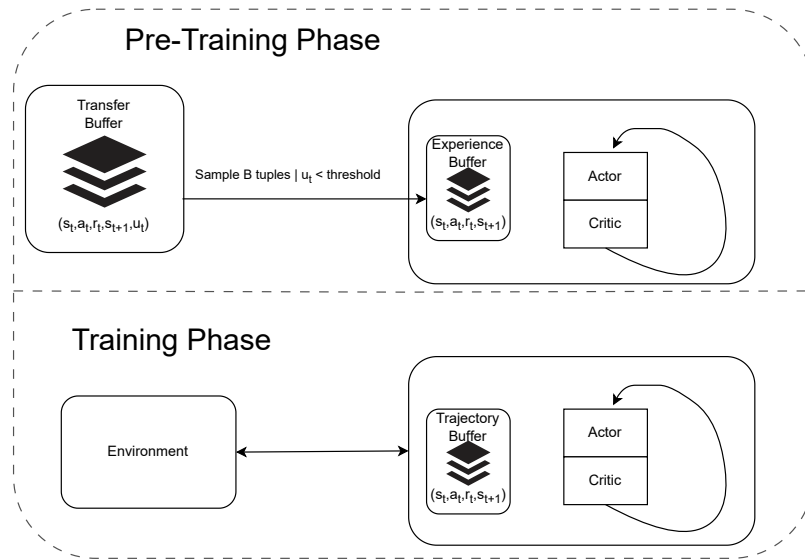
Pre-Training Phase

Transfer Buffer

$(s_t,a_t,r_t,s_{t+1},u_t)$

Sample B tuples | $u_t$ < threshold

Experience Buffer

$(s_t,a_t,r_t,s_{t+1})$

Actor

Critic

Training Phase

Environment

Trajectory Buffer

$(s_t,a_t,r_t,s_{t+1})$

Actor

Critic